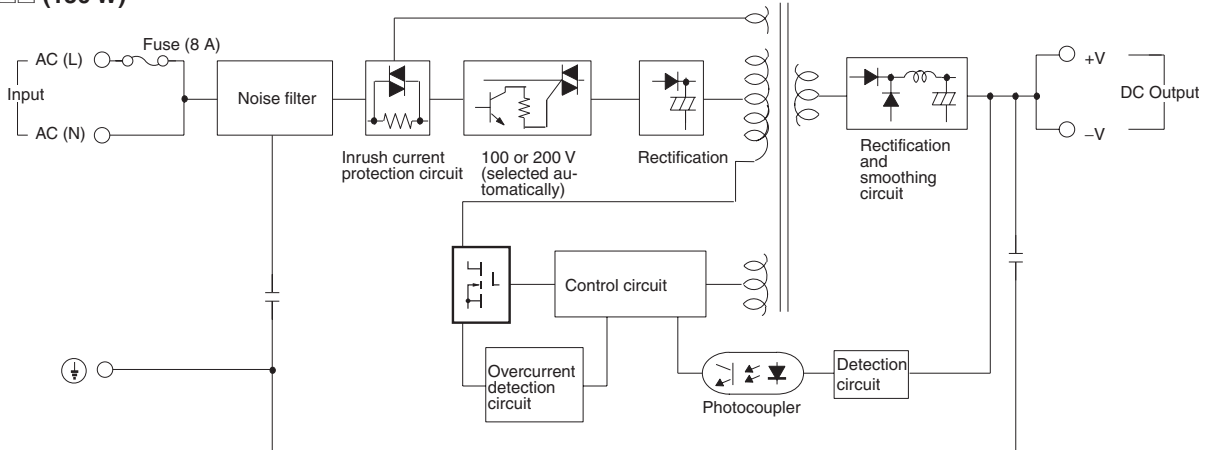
□□ (150 W)

Fuse (8 A)

AC (L)

Input

AC (N)

Noise filter

Inrush current protection circuit

100 or 200 V (selected automatically)

Rectification

Rectification and smoothing circuit

+V

DC Output

–V

Control circuit

Overcurrent detection circuit

Photocoupler

Detection circuit